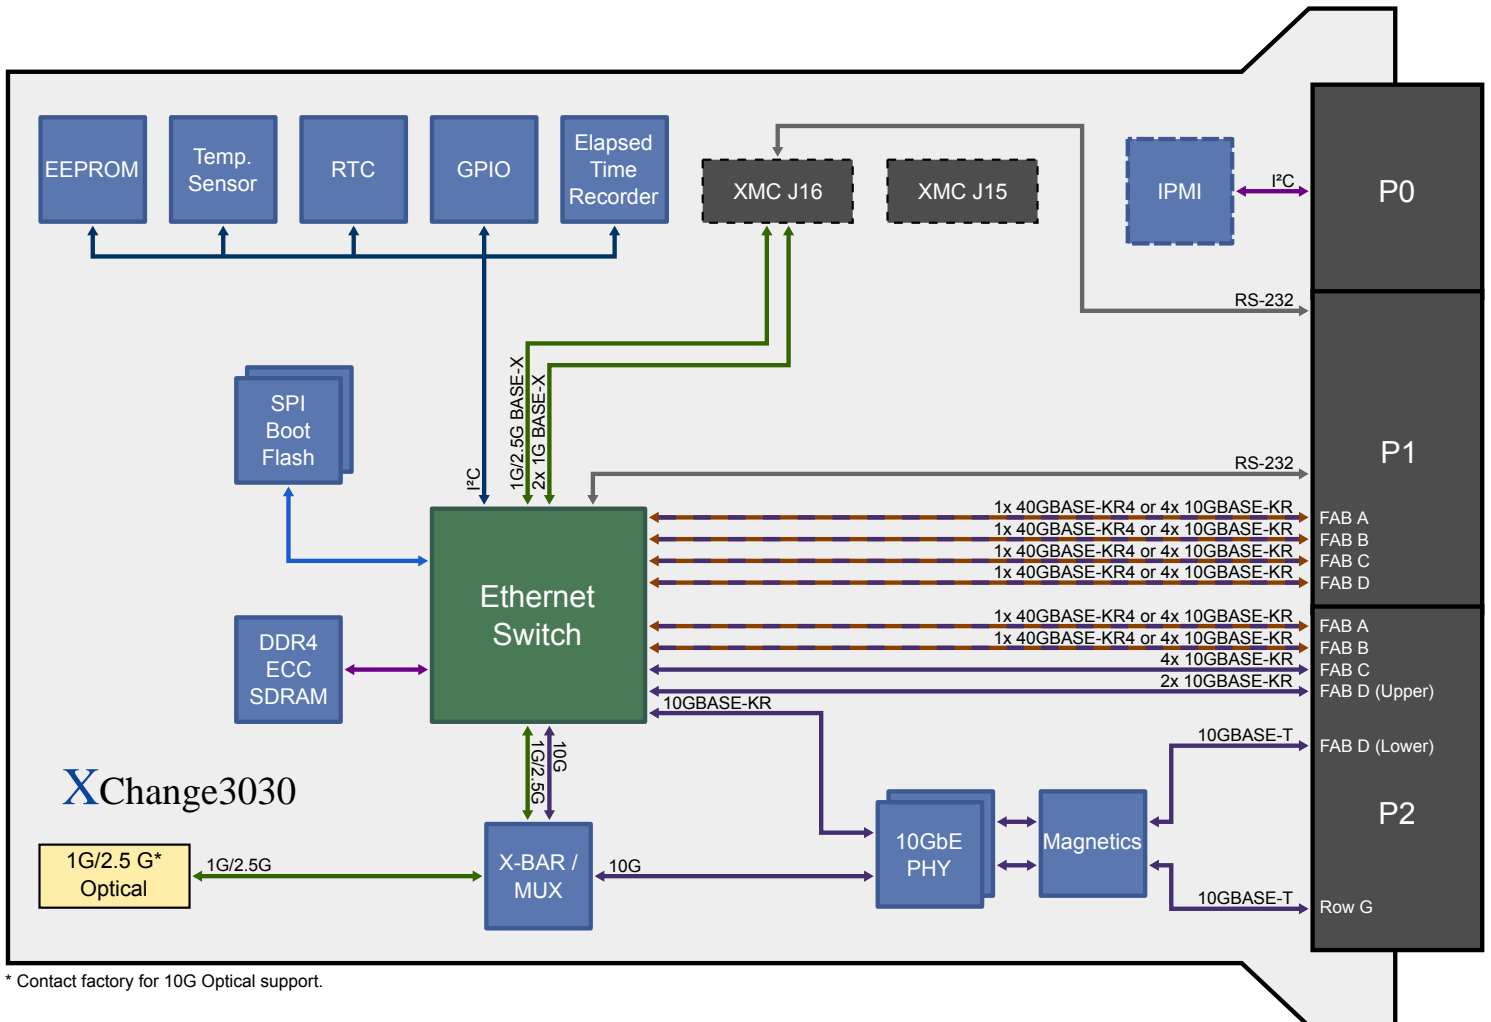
EEPROM

Temp. Sensor

RTC

GPIO

Elapsed Time Recorder

XMC J16

XMC J15

IPMI

I²C

P0

RS-232

SPI Boot Flash

I²C

1G/2.5G BASE-X

2x 1G BASE-X

RS-232

P1

Ethernet Switch

1x 40GBASE-KR4 or 4x 10GBASE-KR
1x 40GBASE-KR4 or 4x 10GBASE-KR
1x 40GBASE-KR4 or 4x 10GBASE-KR
1x 40GBASE-KR4 or 4x 10GBASE-KR

FAB A
FAB B
FAB C
FAB D

1x 40GBASE-KR4 or 4x 10GBASE-KR
1x 40GBASE-KR4 or 4x 10GBASE-KR
4x 10GBASE-KR
2x 10GBASE-KR

FAB A
FAB B
FAB C
FAB D (Upper)

DDR4 ECC SDRAM

10GBASE-KR

10GBASE-T

FAB D (Lower)

XChange3030

1G/2.5G

10G

P2

10GbE PHY

Magnetics

1G/2.5 G* Optical

1G/2.5G

X-BAR / MUX

10G

10GBASE-T

Row G

* Contact factory for 10G Optical support.